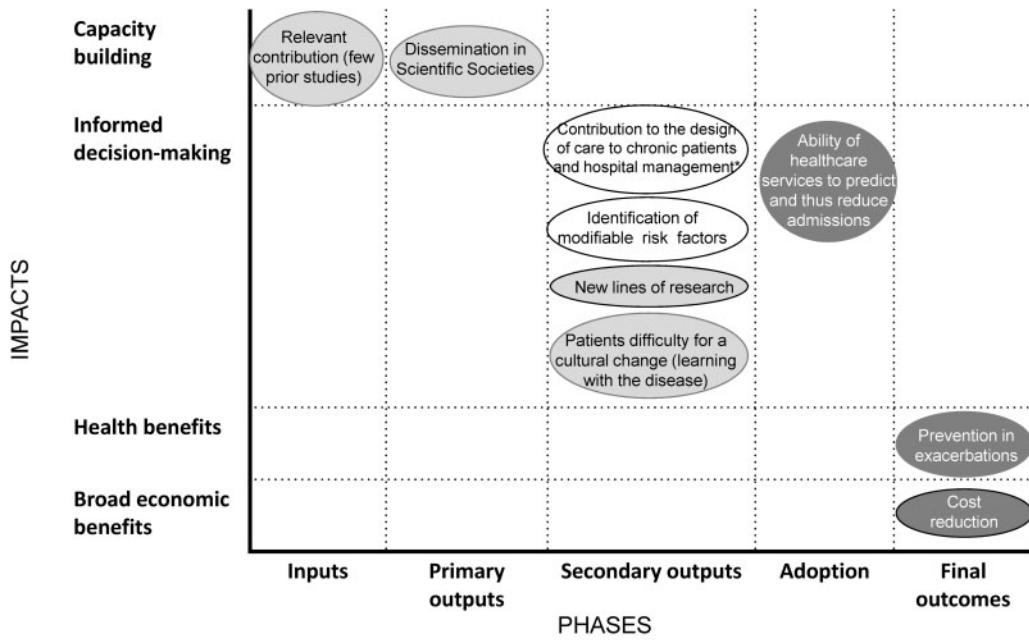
IMPACTS

Capacity building

Relevant contribution (few prior studies)

Dissemination in Scientific Societies

Informed decision-making

Contribution to the design of care to chronic patients and hospital management*

Ability of healthcare services to predict and thus reduce admissions

Identification of modifiable risk factors

New lines of research

Patients difficulty for a cultural change (learning with the disease)

Health benefits

Prevention in exacerbations

Broad economic benefits

Cost reduction

Inputs

Primary outputs

Secondary outputs

Adoption

Final outcomes

PHASES